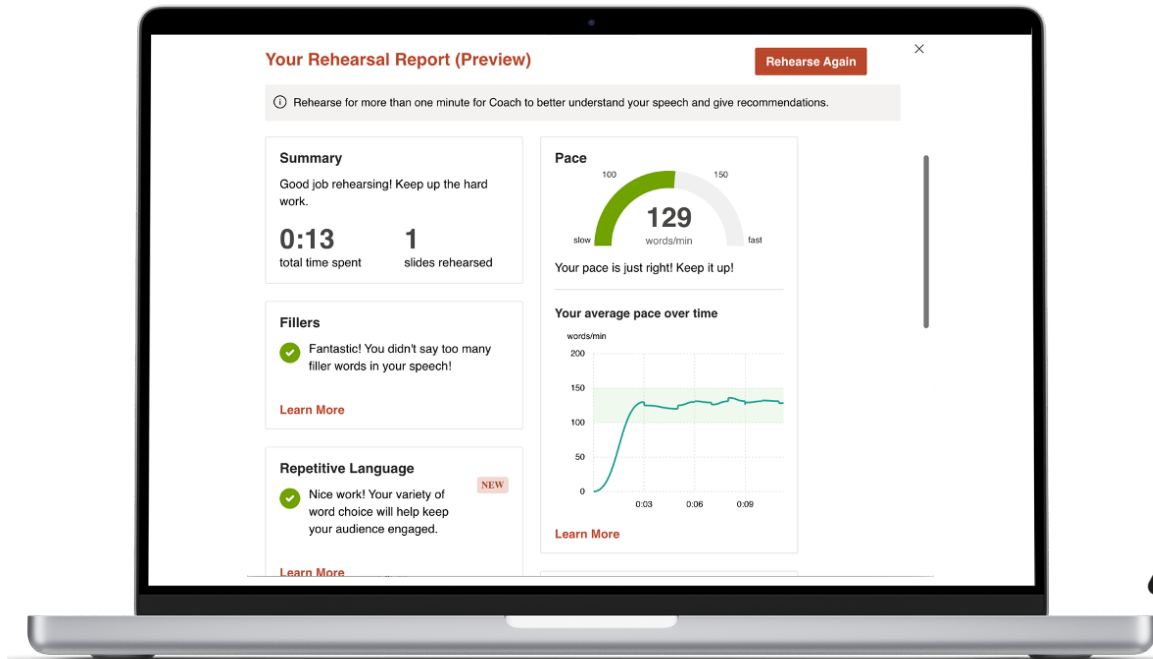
Your Rehearsal Report (Preview)

Rehearse Again

×

ⓘ Rehearse for more than one minute for Coach to better understand your speech and give recommendations.

Summary

Good job rehearsing! Keep up the hard work.

0:13
total time spent

1
slides rehearsed

Fillers

Fantastic! You didn't say too many filler words in your speech!

Learn More

Repetitive Language

NEW

Nice work! Your variety of word choice will help keep your audience engaged.

Learn More

Pace

100
150
129
words/min
slow
fast

Your pace is just right! Keep it up!

Your average pace over time

words/min

| 200 |
| 150 |
| 100 |
| 50 |
| 0 |

0:03 0:06 0:09

Learn More